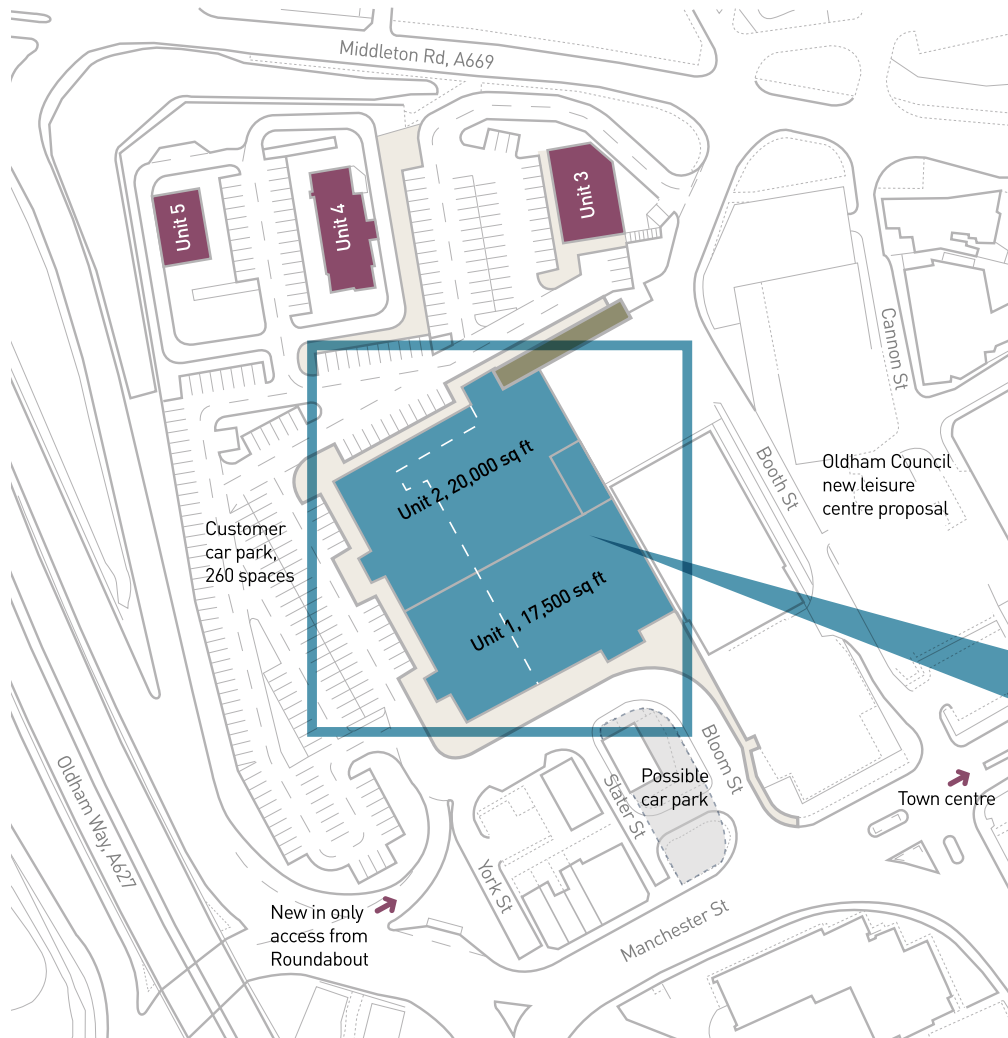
Middleton Rd, A669

Unit 5

Unit 4

Unit 3

Cannon St

Booth St

Oldham Council new leisure centre proposal

Unit 2, 20,000 sq ft

Unit 1, 17,500 sq ft

Customer car park, 260 spaces

Oldham Way, A627

Bloom St

Possible car park

Slater St

Town centre

York St

Manchester St

New in only access from Roundabout